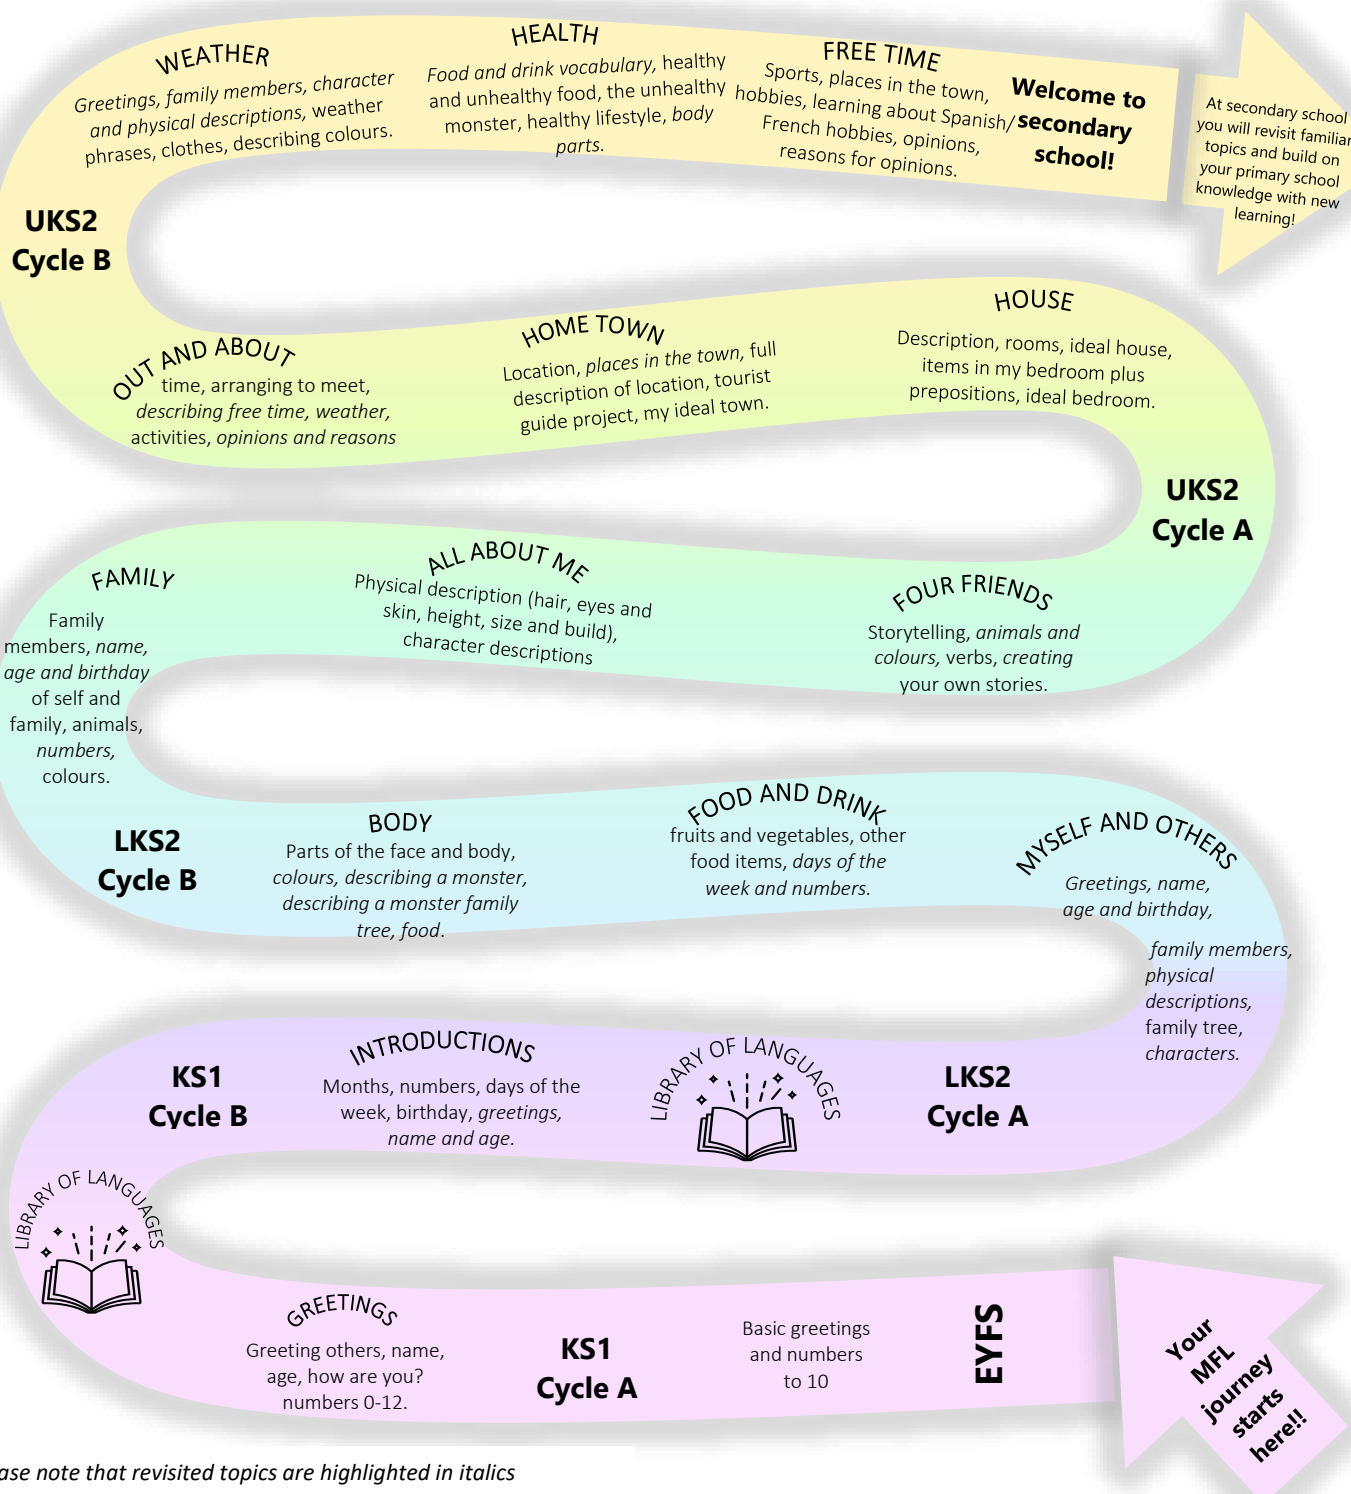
WEATHER
Greetings, family members, character and physical descriptions, weather phrases, clothes, describing colours.

HEALTH
Food and drink vocabulary, healthy and unhealthy food, the unhealthy monster, healthy lifestyle, body parts.

FREE TIME
Sports, places in the town, hobbies, learning about Spanish/ French hobbies, opinions, reasons for opinions.

Welcome to secondary school!

At secondary school you will revisit familiar topics and build on your primary school knowledge with new learning!

UKS2
Cycle B

OUT AND ABOUT
time, arranging to meet, describing free time, weather, activities, opinions and reasons

HOME TOWN
Location, places in the town, full description of location, tourist guide project, my ideal town.

HOUSE
Description, rooms, ideal house, items in my bedroom plus prepositions, ideal bedroom.

UKS2
Cycle A

FAMILY
Family members, name, age and birthday of self and family, animals, numbers, colours.

ALL ABOUT ME
Physical description (hair, eyes and skin, height, size and build), character descriptions

FOUR FRIENDS
Storytelling, animals and colours, verbs, creating your own stories.

LKS2
Cycle B

BODY
Parts of the face and body, colours, describing a monster, describing a monster family tree, food.

FOOD AND DRINK
fruits and vegetables, other food items, days of the week and numbers.

MYSELF AND OTHERS
Greetings, name, age and birthday, family members, physical descriptions, family tree, characters.

KS1
Cycle B

INTRODUCTIONS
Months, numbers, days of the week, birthday, greetings, name and age.

LIBRARY OF LANGUAGES

LKS2
Cycle A

LIBRARY OF LANGUAGES

GREETINGS
Greeting others, name, age, how are you? numbers 0-12.

KS1
Cycle A

Basic greetings and numbers to 10

EYFS

Your MFL journey starts here!!

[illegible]ase note that revisited topics are highlighted in italics